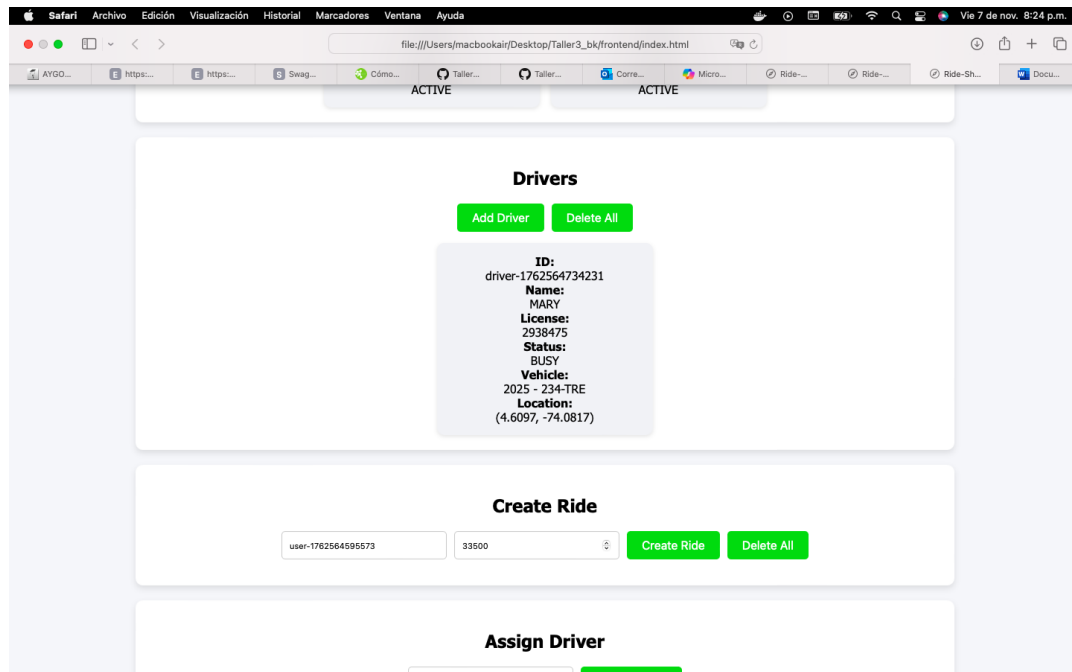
Safari Archivo Edición Visualización Historial Marcadores Ventana Ayuda

Vie 7 de nov. 8:24 p.m.

file:///Users/macbookair/Desktop/Taller3_bk/frontend/index.html

AYGO... https:... https:... Swag... Cómo... Taller... Taller... Corre... Micro... Ride-... Ride-... Ride-Sh... Docu...

ACTIVE

ACTIVE

Drivers

Add Driver

Delete All

ID:
driver-1762564734231
Name:
MARY
License:
2938475
Status:
BUSY
Vehicle:
2025 - 234-TRE
Location:
(4.6097, -74.0817)

Create Ride

user-1762564595573

33500

Create Ride

Delete All

Assign Driver